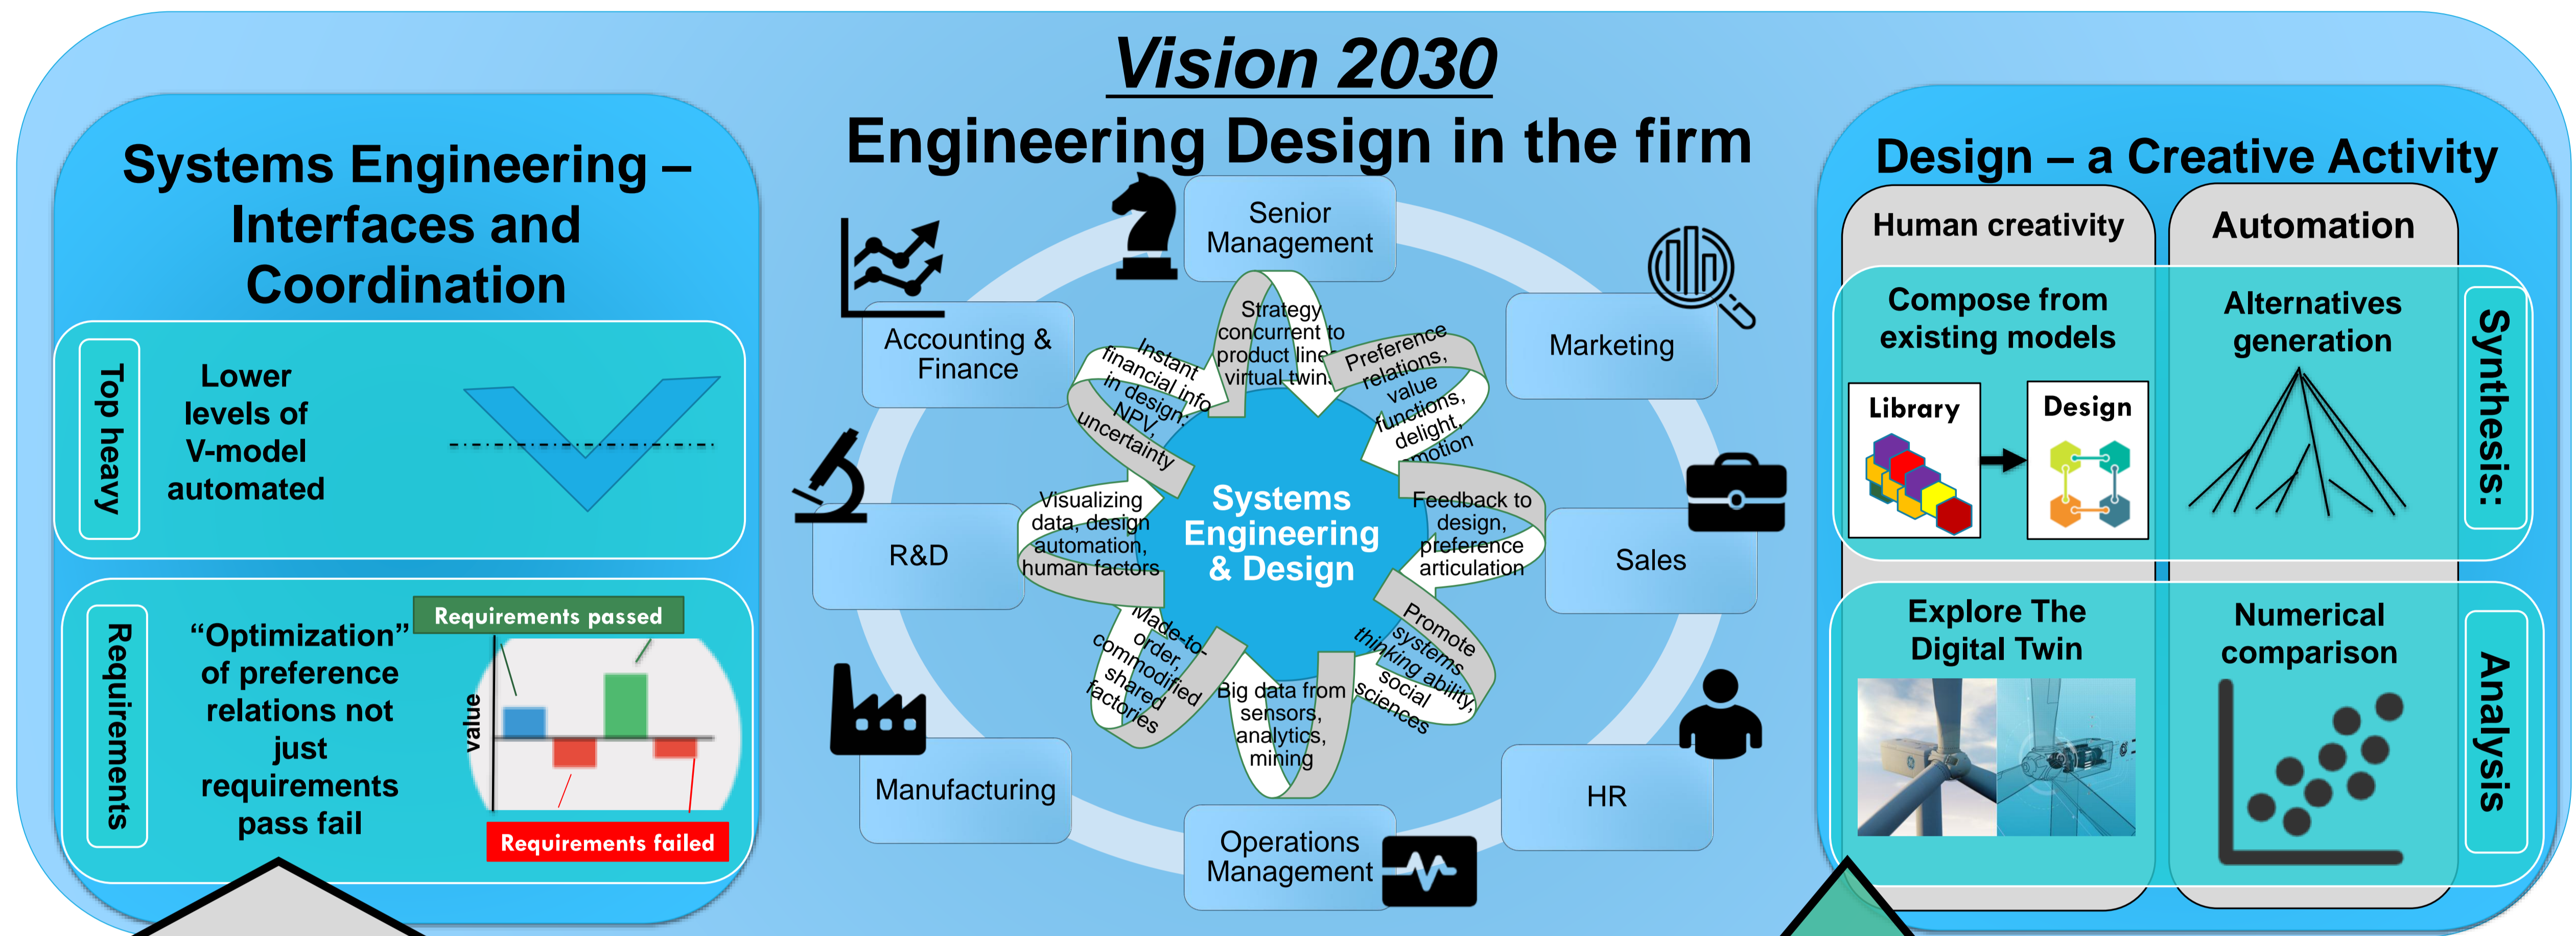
Vision 2030

Engineering Design in the firm

Systems Engineering – Interfaces and Coordination

Top heavy

Lower levels of V-model automated

Requirements

"Optimization" of preference relations not just requirements pass fail

Requirements passed

value

Requirements failed

Senior Management

Accounting & Finance

Marketing

R&D

Sales

Manufacturing

HR

Operations Management

Systems Engineering & Design

Strategy concurrent to product line virtual twin

Preference relations, value functions, delight, emotion

Feedback to design, preference articulation

Promote systems thinking ability, social sciences

Big data from sensors, analytics, mining

Made-to-order, commodified shared factories

Visualizing data, design automation, human factors

Instant financial info in design, NPV, uncertainty

Design – a Creative Activity

Human creativity

Automation

Compose from existing models

Library

Design

Alternatives generation

Synthesis:

Explore The Digital Twin

Numerical comparison

Analysis